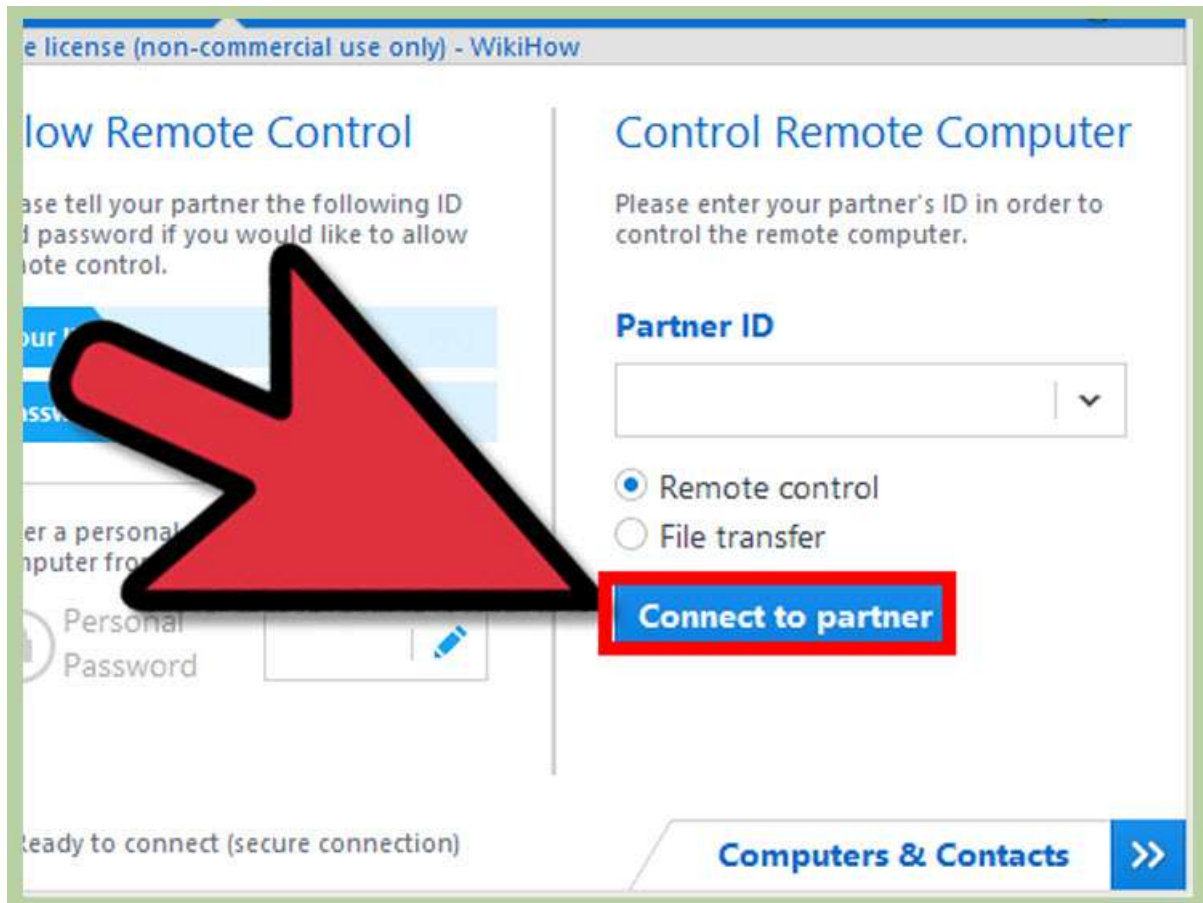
e license (non-commercial use only) - WikiHow

low Remote Control

ase tell your partner the following ID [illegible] password if you would like to allow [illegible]ote control.

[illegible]ur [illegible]

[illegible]ssw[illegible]

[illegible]er a personal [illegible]
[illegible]nputer fro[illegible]

Personal Password

Control Remote Computer

Please enter your partner's ID in order to control the remote computer.

Partner ID

Remote control
File transfer

Connect to partner

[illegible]eady to connect (secure connection)

Computers & Contacts

»